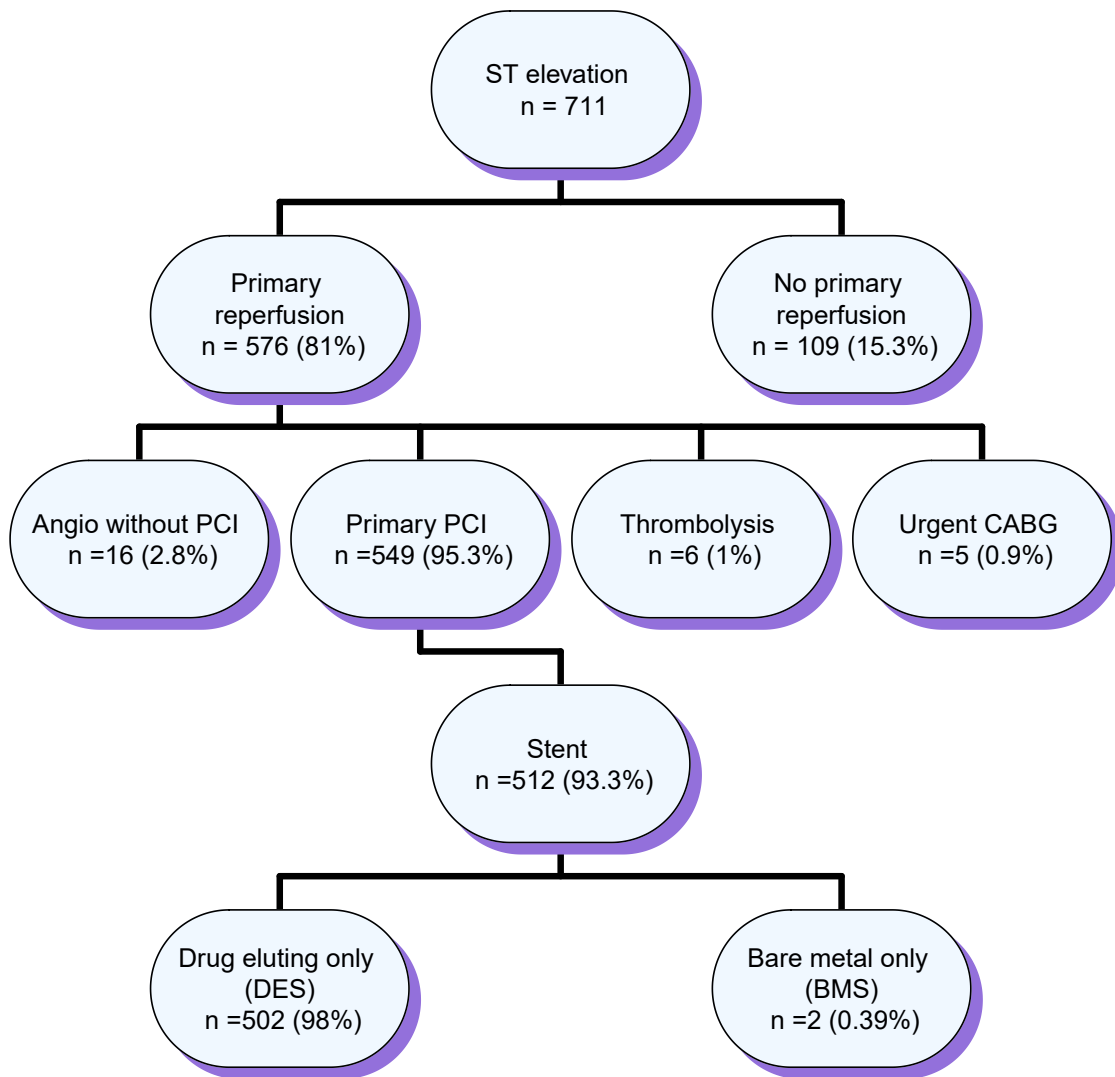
ST elevation
n = 711

Primary reperfusion
n = 576 (81%)

No primary reperfusion
n = 109 (15.3%)

Angio without PCI
n =16 (2.8%)

Primary PCI
n =549 (95.3%)

Thrombolysis
n =6 (1%)

Urgent CABG
n =5 (0.9%)

Stent
n =512 (93.3%)

Drug eluting only (DES)
n =502 (98%)

Bare metal only (BMS)
n =2 (0.39%)